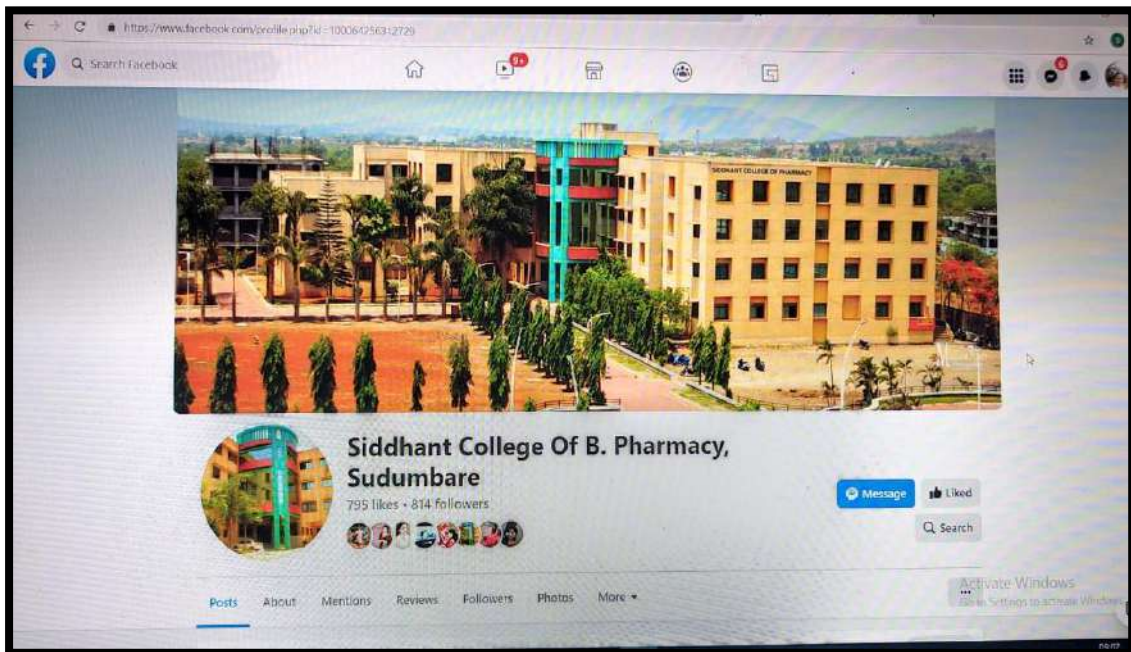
https://www.facebook.com/profile.php?id=100064256312729

Search Facebook

9+

6

SIDDHANT COLLEGE OF PHARMACY

Siddhant College Of B. Pharmacy, Sudumbare

795 likes • 814 followers

Message

Liked

Search

Posts About Mentions Reviews Followers Photos More

...

Activate Windows
Go to Settings to activate Windows.